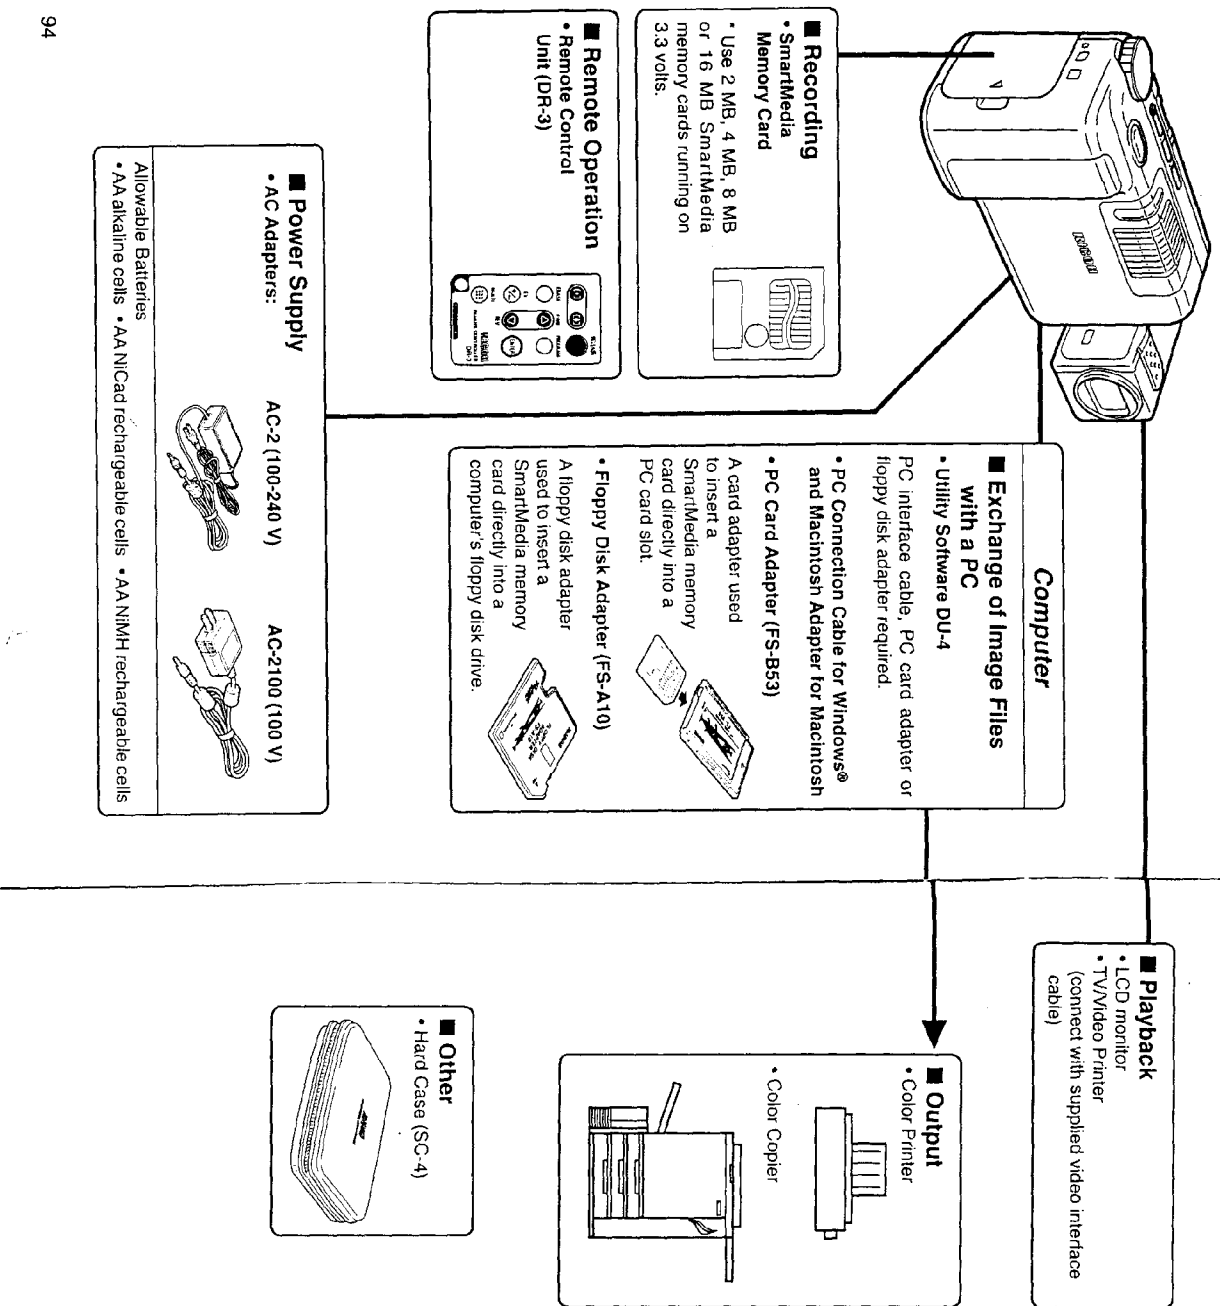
■ Recording
• SmartMedia Memory Card
• Use 2 MB, 4 MB, 8 MB or 16 MB SmartMedia memory cards running on 3.3 volts.

■ Remote Operation
• Remote Control Unit (DR-3)

■ Power Supply
• AC Adapters:
AC-2 (100-240 V)
AC-2100 (100 V)
Allowable Batteries
• AA alkaline cells • AA NiCad rechargeable cells • AA NiMH rechargeable cells

Computer

■ Exchange of Image Files with a PC
• Utility Software DU-4
PC interface cable, PC card adapter or floppy disk adapter required.
• PC Connection Cable for Windows® and Macintosh Adapter for Macintosh
• PC Card Adapter (FS-B53)
A card adapter used to insert a SmartMedia memory card directly into a PC card slot.
• Floppy Disk Adapter (FS-A10)
A floppy disk adapter used to insert a SmartMedia memory card directly into a computer's floppy disk drive.

■ Playback
• LCD monitor
• TV/Video Printer (connect with supplied video interface cable)

■ Output
• Color Printer
• Color Copier

■ Other
• Hard Case (SC-4)

94